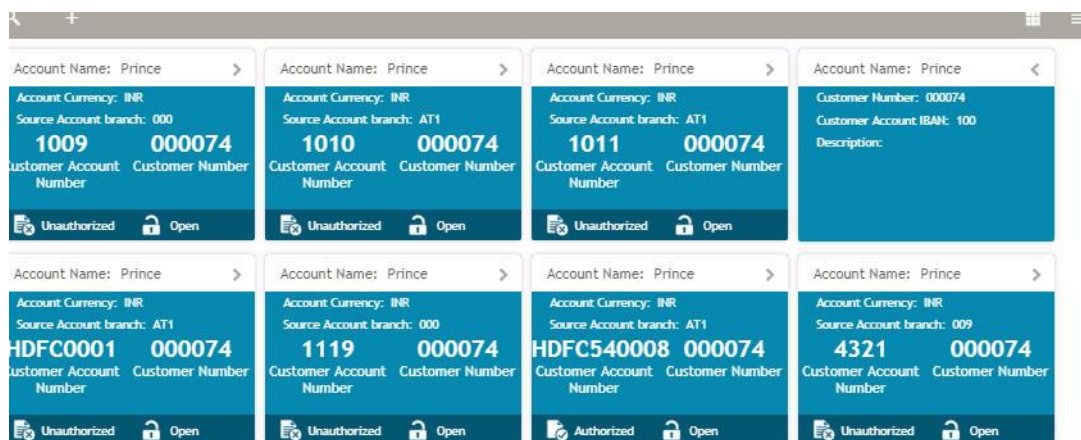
Account Name: Prince
Account Currency: INR
Source Account branch: 000
1009 000074
ustomer Account Number Customer Number
Unauthorized Open

Account Name: Prince
Account Currency: INR
Source Account branch: AT1
1010 000074
Customer Account Number Customer Number
Unauthorized Open

Account Name: Prince
Account Currency: INR
Source Account branch: AT1
1011 000074
Customer Account Number Customer Number
Unauthorized Open

Account Name: Prince
Customer Number: 000074
Customer Account IBAN: 100
Description:

Account Name: Prince
Account Currency: INR
Source Account branch: AT1
HDFC0001 000074
ustomer Account Number Customer Number
Unauthorized Open

Account Name: Prince
Account Currency: INR
Source Account branch: 000
1119 000074
Customer Account Number Customer Number
Unauthorized Open

Account Name: Prince
Account Currency: INR
Source Account branch: AT1
HDFC540008 000074
Customer Account Number Customer Number
Authorized Open

Account Name: Prince
Account Currency: INR
Source Account branch: 009
4321 000074
Customer Account Number Customer Number
Unauthorized Open